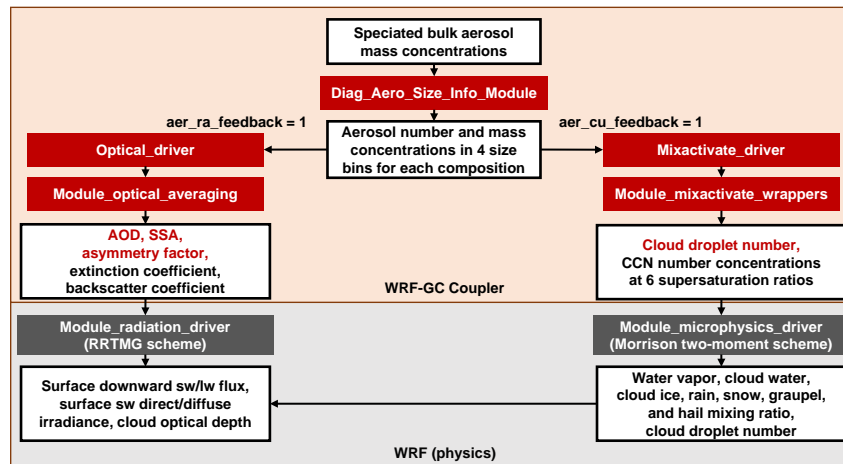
Speciated bulk aerosol mass concentrations

Diag_Aero_Size_Info_Module

aer_ra_feedback = 1

aer_cu_feedback = 1

Optical_driver

Aerosol number and mass concentrations in 4 size bins for each composition

Mixactivate_driver

Module_optical_averaging

Module_mixactivate_wrappers

AOD, SSA, asymmetry factor, extinction coefficient, backscatter coefficient

Cloud droplet number, CCN number concentrations at 6 supersaturation ratios

WRF-GC Coupler

Module_radiation_driver (RRTMG scheme)

Module_microphysics_driver (Morrison two-moment scheme)

Surface downward sw/lw flux, surface sw direct/diffuse irradiance, cloud optical depth

Water vapor, cloud water, cloud ice, rain, snow, graupel, and hail mixing ratio, cloud droplet number

WRF (physics)